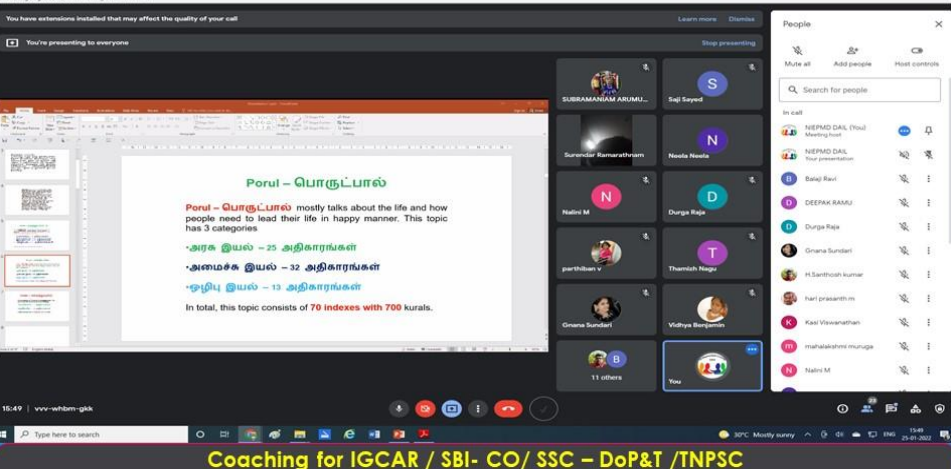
You have extensions installed that may affect the quality of your call
Learn more
Dismiss

You're presenting to everyone
Stop presenting

Porul – பொருட்பால்

Porul – பொருட்பால் mostly talks about the life and how people need to lead their life in happy manner. This topic has 3 categories

•அரசு இயல் – 25 அதிகாரங்கள்

•அமைச்சு இயல் – 32 அதிகாரங்கள்

•ஒழிபு இயல் – 13 அதிகாரங்கள்

In total, this topic consists of 70 indexes with 700 kurals.

SUBRAMANIAM ARUMU...
S
Saji Sayed
Surendar Ramarathnam
N
Neela Neela
N
Nalini M
D
Durga Raja
parthiban v
T
Thamizh Nagu
Gnana Sundari
Vidhya Benjamin
B
11 others
You

People
Mute all
Add people
Host controls
Search for people
In call
NIEPMD DAIL (You)
Meeting host
NIEPMD DAIL
Your presentation
B
Balaji Ravi
D
DEEPAK RAMU
D
Durga Raja
Gnana Sundari
H.Santhosh kumar
hari prasanth m
K
Kasi Viswanathan
m
mahalakshmi muruga
N
Nalini M

15:49 | vvv-whbm-gkk

Type here to search
30°C Mostly sunny
ENG
15:49
25-01-2022

Coaching for IGCAR / SBI- CO/ SSC – DoP&T /TNPSC